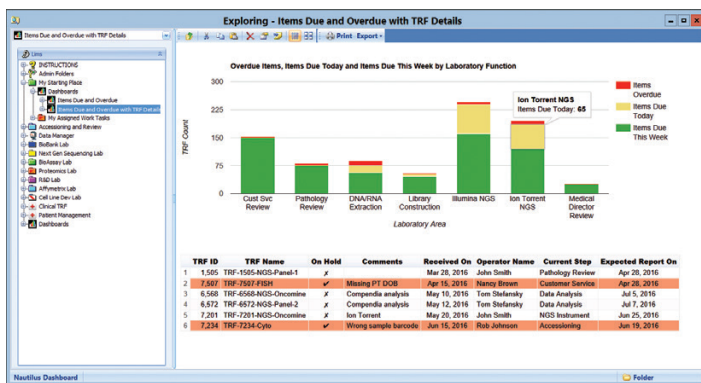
Exploring - Items Due and Overdue with TRF Details

Items Due and Overdue with TRF Details

Print · Export ·

Lims
INSTRUCTIONS
Admin Folders
My Starting Place
Dashboards
Items Due and Overdue
Items Due and Overdue with TRF Details
My Assigned Work Tasks
Accessioning and Review
Data Manager
BioBank Lab
Next Gen Sequencing Lab
BioAssay Lab
Proteomics Lab
R&D Lab
Affymetrix Lab
Cell Line Dev Lab
Clinical TRF
Patient Management
Dashboards

Overdue Items, Items Due Today and Items Due This Week by Laboratory Function

300
225
150
75
0

TRF Count

Cust Svc Review
Pathology Review
DNA/RNA Extraction
Library Construction
Illumina NGS
Ion Torrent NGS
Medical Director Review

Laboratory Area

Items Overdue
Items Due Today
Items Due This Week

Ion Torrent NGS
Items Due Today: 65

| | TRF ID | TRF Name | On Hold | Comments | Received On | Operator Name | Current Step | Expected Report On |
|---|---|---|---|---|---|---|---|---|
| 1 | 1,505 | TRF-1505-NGS-Panel-1 | ✗ | | Mar 28, 2016 | John Smith | Pathology Review | Apr 28, 2016 |
| 2 | 7,507 | TRF-7507-FISH | ✔ | Missing PT DOB | Apr 15, 2016 | Nancy Brown | Customer Service | Apr 28, 2016 |
| 3 | 6,568 | TRF-6568-NGS-Oncomine | ✗ | Compendia analysis | May 10, 2016 | Tom Stefansky | Data Analysis | Jul 5, 2016 |
| 4 | 6,572 | TRF-6572-NGS-Panel-2 | ✗ | Compendia analysis | May 12, 2016 | Tom Stefansky | Data Analysis | Jul 7, 2016 |
| 5 | 7,201 | TRF-7201-NGS-Oncomine | ✗ | Ion Torrent | May 20, 2016 | John Smith | NGS Instrument | Jun 15, 2016 |
| 6 | 7,234 | TRF-7234-Cyto | ✔ | Wrong sample barcode | Jun 15, 2016 | Rob Johnson | Accessioning | Jun 19, 2016 |

Nautilus Dashboard
Folder